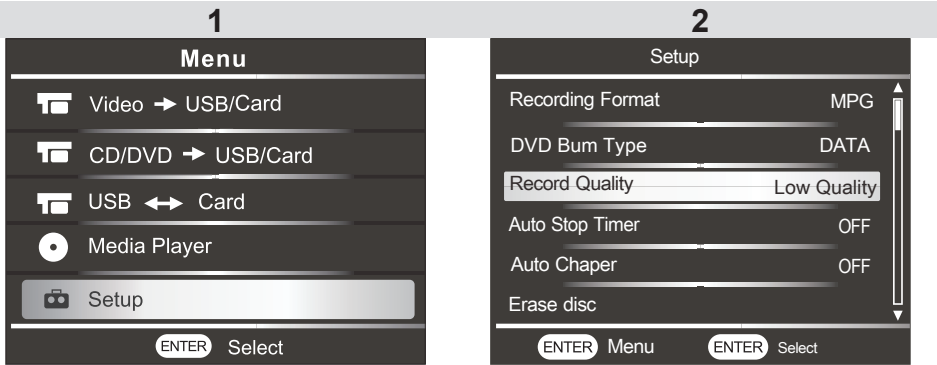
1

Menu

Video → USB/Card

CD/DVD → USB/Card

USB ↔ Card

Media Player

Setup

ENTER Select

2

Setup

| Recording Format | MPG |
|---|---|
| DVD Bum Type | DATA |
| Record Quality | Low Quality |
| Auto Stop Timer | OFF |
| Auto Chaper | OFF |
| Erase disc | |

ENTER Menu ENTER Select